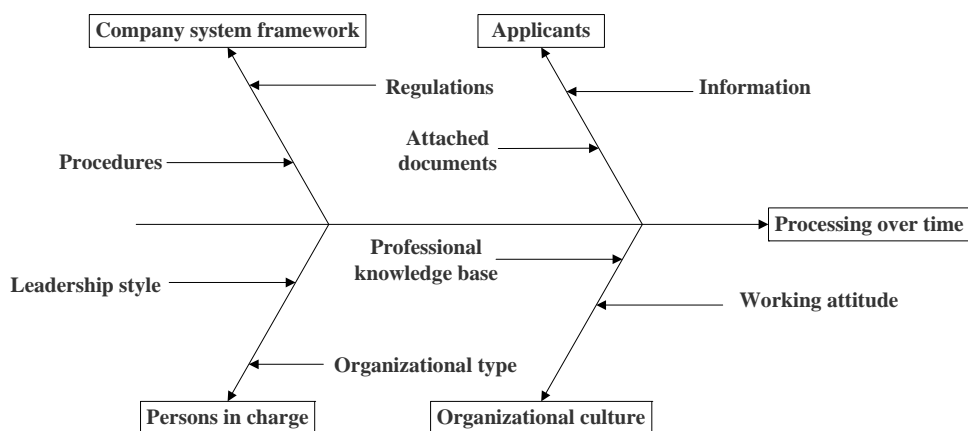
Company system framework

Applicants

Regulations

Information

Attached documents

Procedures

Processing over time

Professional knowledge base

Leadership style

Working attitude

Organizational type

Persons in charge

Organizational culture